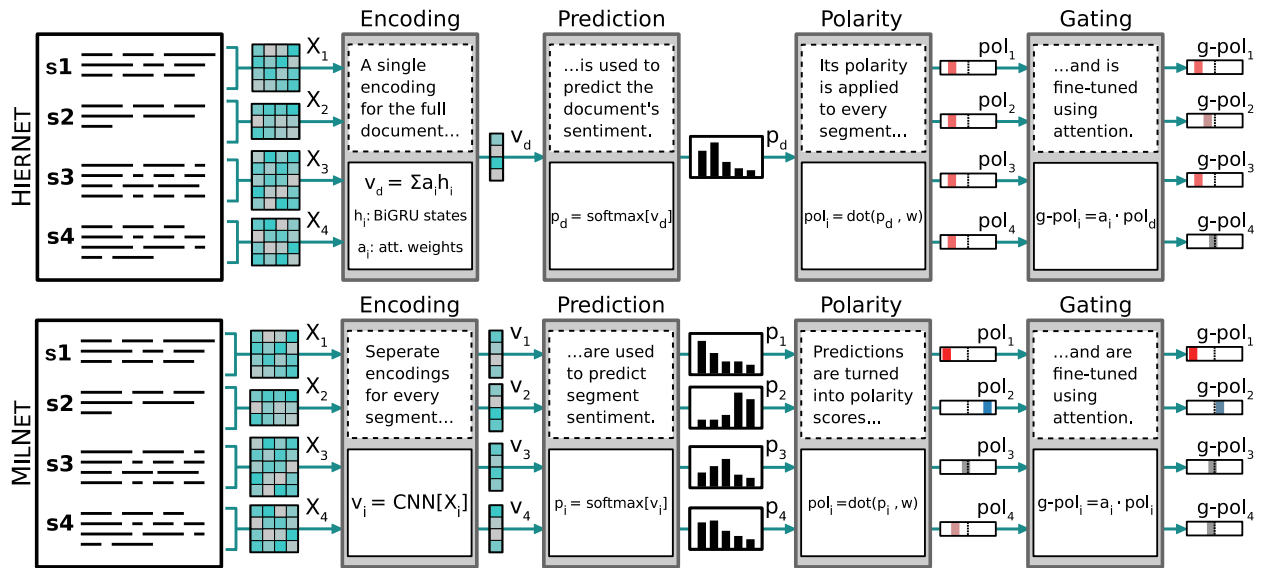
HIERNET

s1
s2
s3
s4

$X_1$
$X_2$
$X_3$
$X_4$

Encoding

A single encoding for the full document...

$v_d = \Sigma a_i h_i$

$h_i$: BiGRU states

$a_i$: att. weights

$v_d$

Prediction

...is used to predict the document's sentiment.

$p_d = \text{softmax}[v_d]$

$p_d$

Polarity

Its polarity is applied to every segment...

$pol_i = dot(p_d , w)$

$pol_1$
$pol_2$
$pol_3$
$pol_4$

Gating

...and is fine-tuned using attention.

$g\text{-}pol_i = a_i \cdot pol_d$

$g\text{-}pol_1$
$g\text{-}pol_2$
$g\text{-}pol_3$
$g\text{-}pol_4$

MILNET

s1
s2
s3
s4

$X_1$
$X_2$
$X_3$
$X_4$

Encoding

Seperate encodings for every segment...

$v_i = CNN[X_i]$

$v_1$
$v_2$
$v_3$
$v_4$

Prediction

...are used to predict segment sentiment.

$p_i = \text{softmax}[v_i]$

$p_1$
$p_2$
$p_3$
$p_4$

Polarity

Predictions are turned into polarity scores...

$pol_i = dot(p_i , w)$

$pol_1$
$pol_2$
$pol_3$
$pol_4$

Gating

...and are fine-tuned using attention.

$g\text{-}pol_i = a_i \cdot pol_i$

$g\text{-}pol_1$
$g\text{-}pol_2$
$g\text{-}pol_3$
$g\text{-}pol_4$